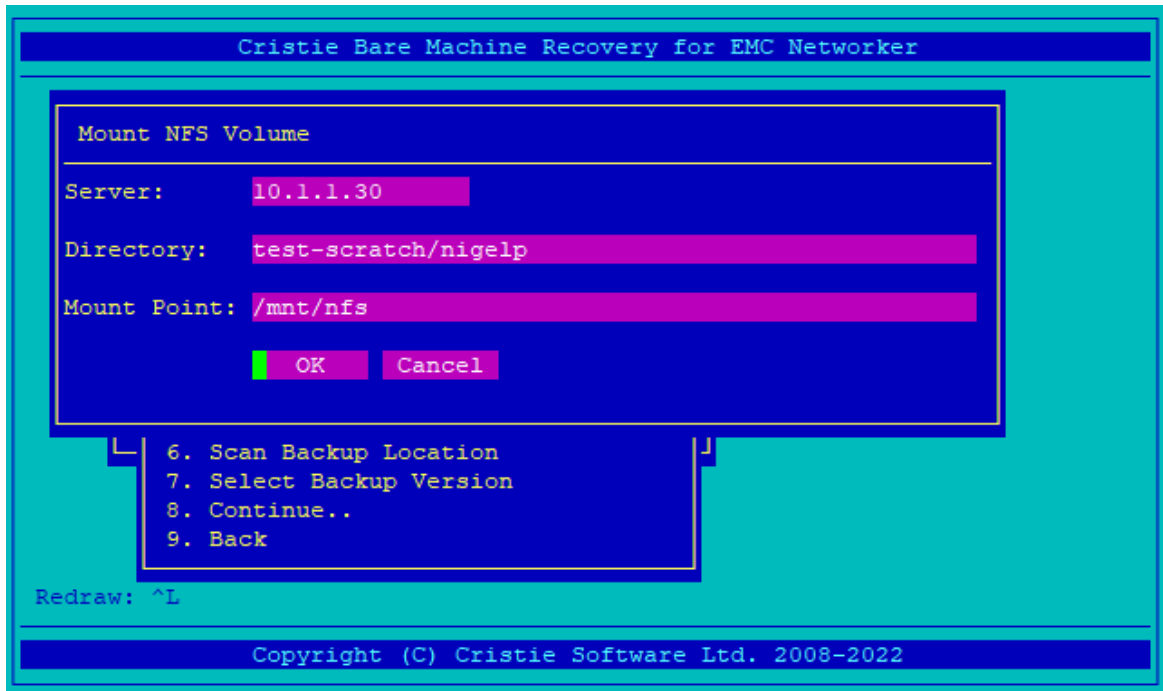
Cristie Bare Machine Recovery for EMC Networker

Mount NFS Volume

Server: 10.1.1.30

Directory: test-scratch/nigelp

Mount Point: /mnt/nfs

OK Cancel

6. Scan Backup Location
7. Select Backup Version
8. Continue..
9. Back

Redraw: ^L

Copyright (C) Cristie Software Ltd. 2008-2022